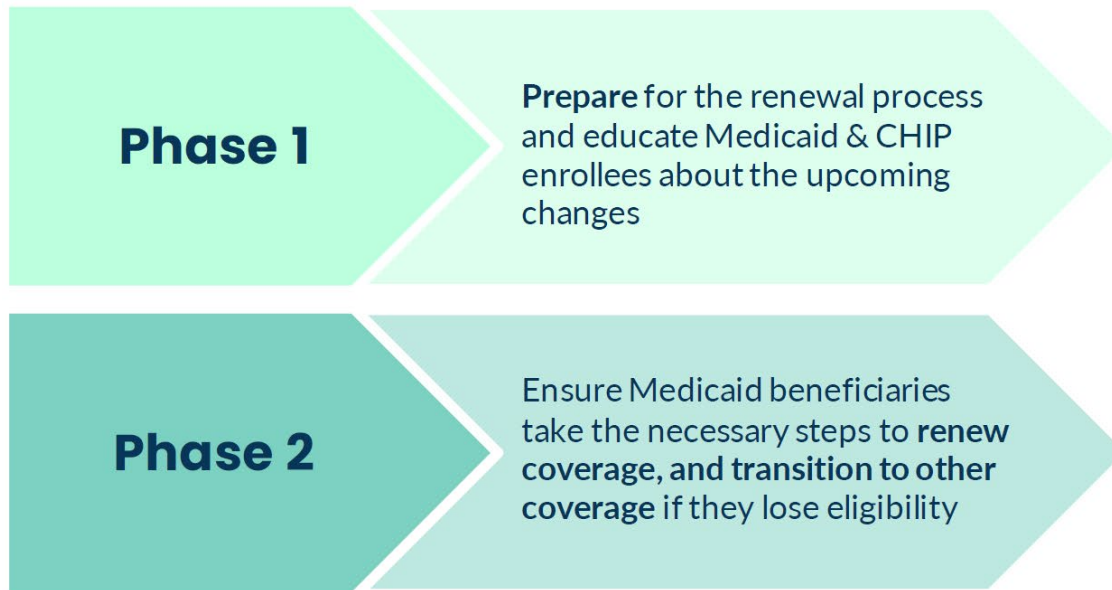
Phase 1

Prepare for the renewal process and educate Medicaid & CHIP enrollees about the upcoming changes

Phase 2

Ensure Medicaid beneficiaries take the necessary steps to renew coverage, and transition to other coverage if they lose eligibility